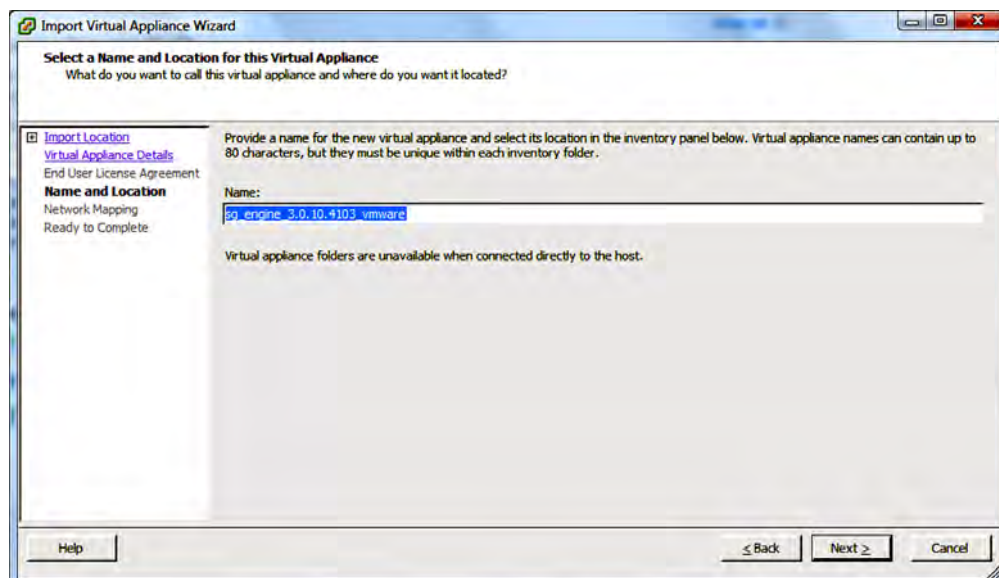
Import Virtual Appliance Wizard

Select a Name and Location for this Virtual Appliance
What do you want to call this virtual appliance and where do you want it located?

Import Location
Virtual Appliance Details
End User License Agreement
Name and Location
Network Mapping
Ready to Complete

Provide a name for the new virtual appliance and select its location in the inventory panel below. Virtual appliance names can contain up to 80 characters, but they must be unique within each inventory folder.

Name:
sg_engine_3.0.10.4103_vmware

Virtual appliance folders are unavailable when connected directly to the host.

Help

< Back

Next >

Cancel